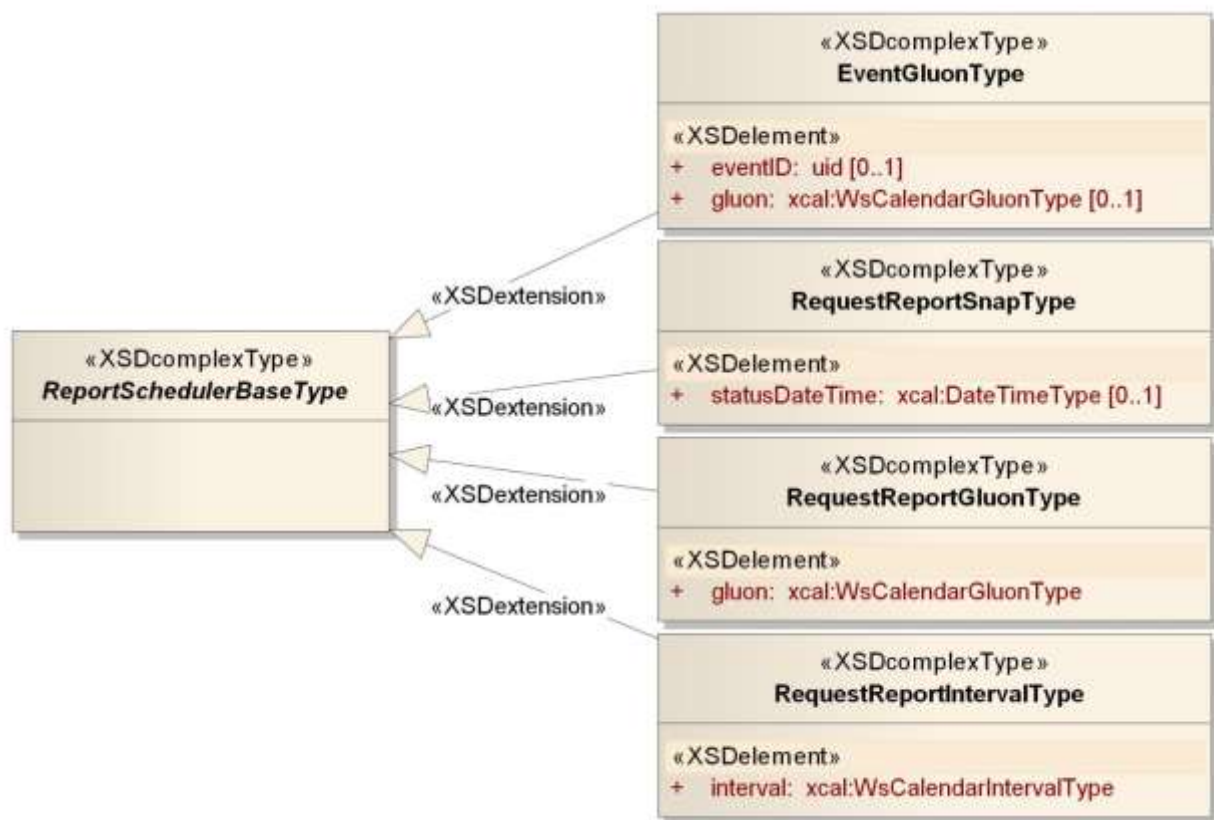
«XSDcomplexType»
ReportSchedulerBaseType

«XSDextension»
«XSDextension»
«XSDextension»
«XSDextension»

«XSDcomplexType»
EventGluonType

«XSDelement»
+ eventID: uid [0..1]
+ gluon: xcal:WsCalendarGluonType [0..1]

«XSDcomplexType»
RequestReportSnapType

«XSDelement»
+ statusDateTime: xcal:DateTimeType [0..1]

«XSDcomplexType»
RequestReportGluonType

«XSDelement»
+ gluon: xcal:WsCalendarGluonType

«XSDcomplexType»
RequestReportIntervalType

«XSDelement»
+ interval: xcal:WsCalendarIntervalType